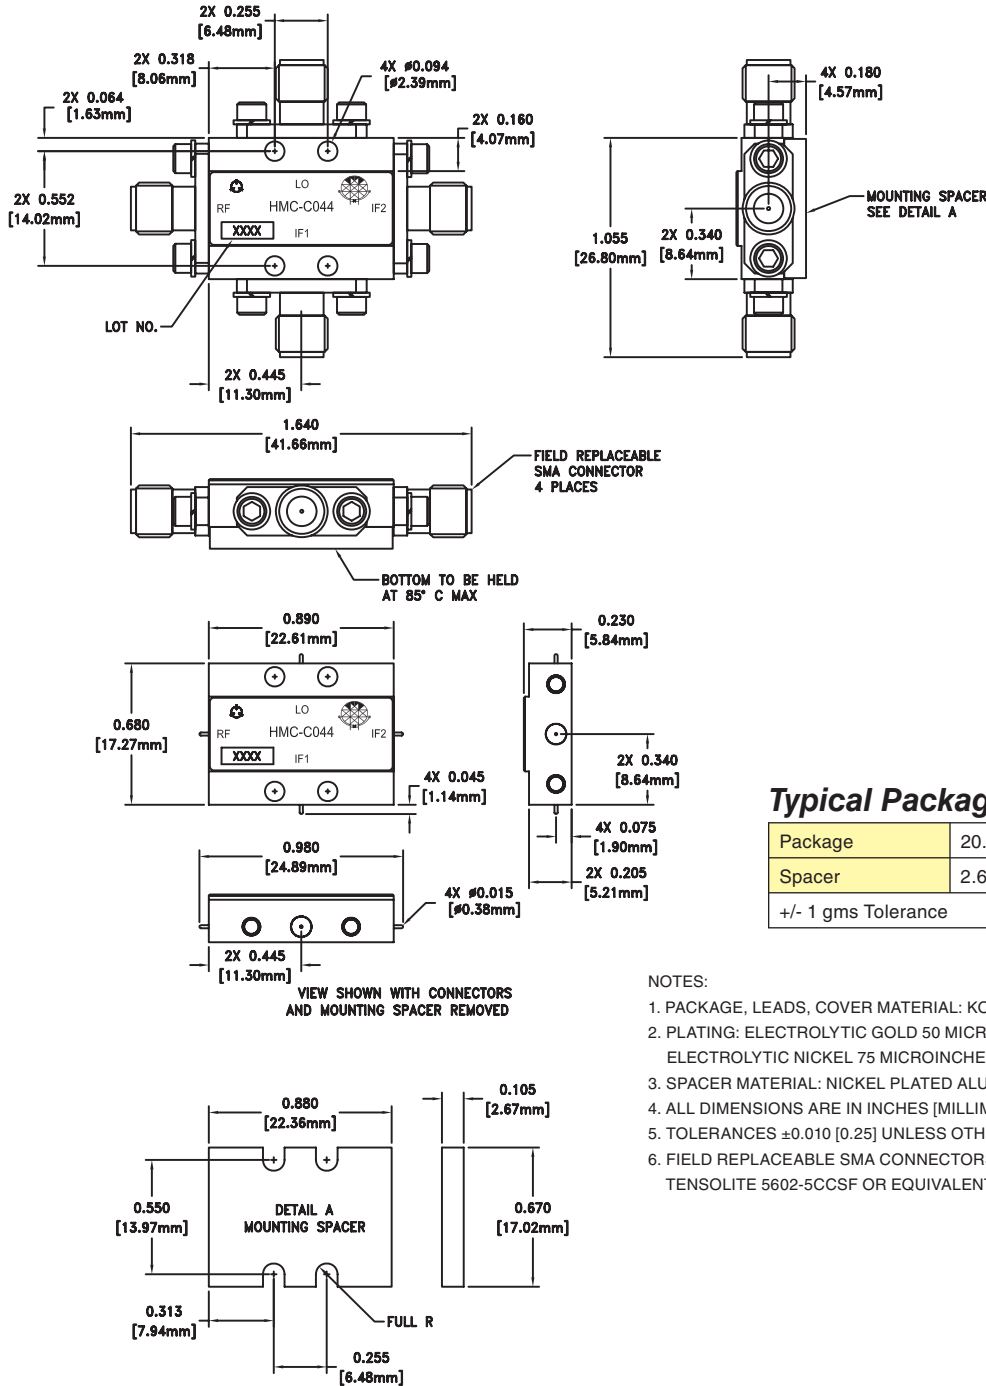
2X 0.255
[6.48mm]
2X 0.318
[8.06mm]
4X ø0.094
[ø2.39mm]
2X 0.064
[1.63mm]
2X 0.160
[4.07mm]
2X 0.552
[14.02mm]
LO
RF
HMC-C044
IF2
XXXX
IF1
LOT NO.
2X 0.445
[11.30mm]

4X 0.180
[4.57mm]
MOUNTING SPACER
SEE DETAIL A
1.055
[26.80mm]
2X 0.340
[8.64mm]

1.640
[41.66mm]
FIELD REPLACEABLE SMA CONNECTOR 4 PLACES
BOTTOM TO BE HELD AT 85° C MAX

0.890
[22.61mm]
0.680
[17.27mm]
LO
RF
HMC-C044
IF2
XXXX
IF1
4X 0.045
[1.14mm]
0.980
[24.89mm]
4X ø0.015
[ø0.38mm]
2X 0.445
[11.30mm]
VIEW SHOWN WITH CONNECTORS AND MOUNTING SPACER REMOVED

0.230
[5.84mm]
2X 0.340
[8.64mm]
4X 0.075
[1.90mm]
2X 0.205
[5.21mm]

Typical Packag

| Package | 20. |
|---|---|
| Spacer | 2.6 |
| +/- 1 gms Tolerance | |

NOTES:
1. PACKAGE, LEADS, COVER MATERIAL: KO
2. PLATING: ELECTROLYTIC GOLD 50 MICR ELECTROLYTIC NICKEL 75 MICROINCHE
3. SPACER MATERIAL: NICKEL PLATED ALU
4. ALL DIMENSIONS ARE IN INCHES [MILLIM
5. TOLERANCES ±0.010 [0.25] UNLESS OTH
6. FIELD REPLACEABLE SMA CONNECTOR TENSOLITE 5602-5CCSF OR EQUIVALEN

0.880
[22.36mm]
0.105
[2.67mm]
0.550
[13.97mm]
DETAIL A
MOUNTING SPACER
0.670
[17.02mm]
0.313
[7.94mm]
FULL R
0.255
[6.48mm]